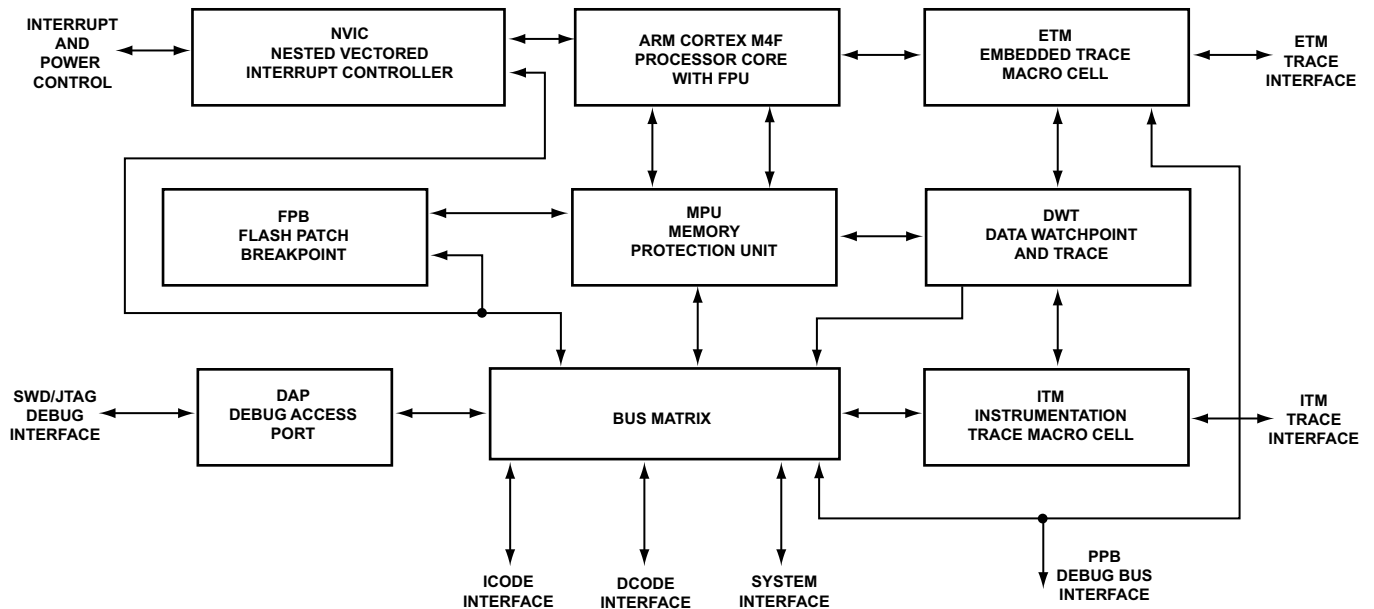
INTERRUPT AND POWER CONTROL

NVIC
NESTED VECTORED INTERRUPT CONTROLLER

ARM CORTEX M4F
PROCESSOR CORE WITH FPU

ETM
EMBEDDED TRACE MACRO CELL

ETM TRACE INTERFACE

FPB
FLASH PATCH BREAKPOINT

MPU
MEMORY PROTECTION UNIT

DWT
DATA WATCHPOINT AND TRACE

SWD/JTAG DEBUG INTERFACE

DAP
DEBUG ACCESS PORT

BUS MATRIX

ITM
INSTRUMENTATION TRACE MACRO CELL

ITM TRACE INTERFACE

ICODE INTERFACE

DCODE INTERFACE

SYSTEM INTERFACE

PPB DEBUG BUS INTERFACE